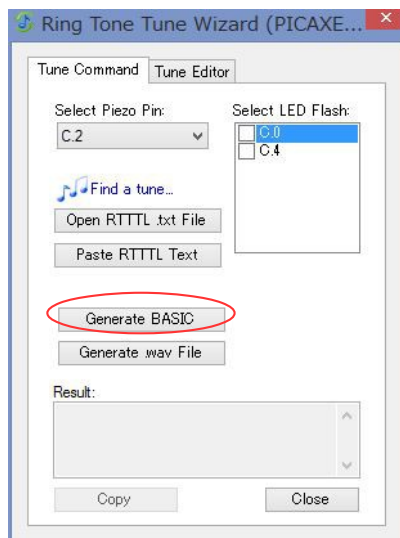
Ring Tone Tune Wizard (PICAXE...
×
Tune Command
Tune Editor
Select Piezo Pin:
C.2
Select LED Flash:
C.0
C.4
Find a tune...
Open RTTTL .txt File
Paste RTTTL Text
Generate BASIC
Generate .wav File
Result:
Copy
Close